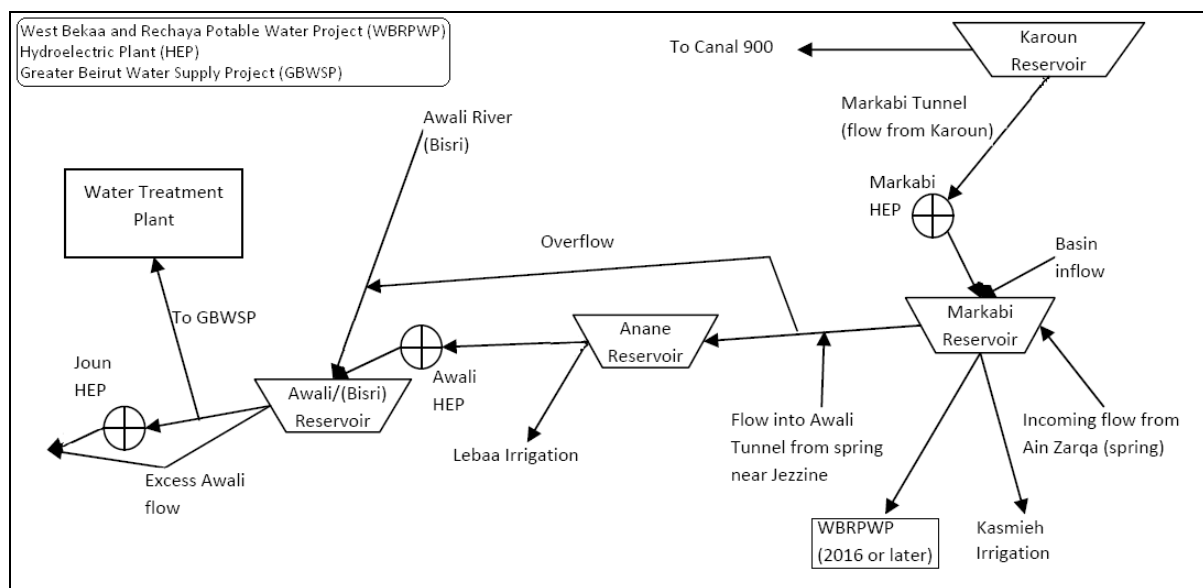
West Bekaa and Rechaya Potable Water Project (WBRPWP)
Hydroelectric Plant (HEP)
Greater Beirut Water Supply Project (GBWSP)

To Canal 900

Karoun Reservoir

Markabi Tunnel (flow from Karoun)

Awali River (Bisri)

Water Treatment Plant

Markabi HEP

Overflow

Basin inflow

To GBWSP

Anane Reservoir

Markabi Reservoir

Joun HEP

Awali/(Bisri) Reservoir

Awali HEP

Flow into Awali Tunnel from spring near Jezzine

Incoming flow from Ain Zarqa (spring)

Lebaa Irrigation

Excess Awali flow

WBRPWP (2016 or later)

Kasmieh Irrigation